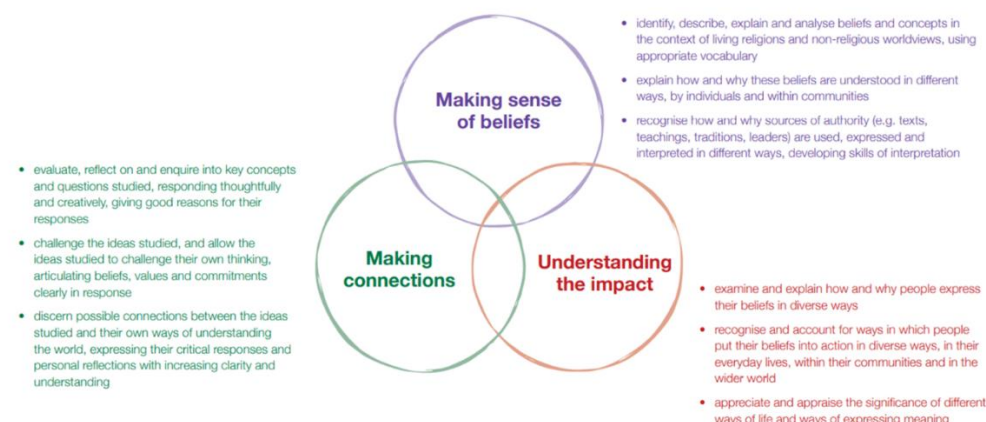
• identify, describe, explain and analyse beliefs and concepts in the context of living religions and non-religious worldviews, using appropriate vocabulary

• explain how and why these beliefs are understood in different ways, by individuals and within communities

• recognise how and why sources of authority (e.g. texts, teachings, traditions, leaders) are used, expressed and interpreted in different ways, developing skills of interpretation

Making sense of beliefs

• evaluate, reflect on and enquire into key concepts and questions studied, responding thoughtfully and creatively, giving good reasons for their responses

• challenge the ideas studied, and allow the ideas studied to challenge their own thinking, articulating beliefs, values and commitments clearly in response

• discern possible connections between the ideas studied and their own ways of understanding the world, expressing their critical responses and personal reflections with increasing clarity and understanding

Making connections

Understanding the impact

• examine and explain how and why people express their beliefs in diverse ways

• recognise and account for ways in which people put their beliefs into action in diverse ways, in their everyday lives, within their communities and in the wider world

• appreciate and appraise the significance of different ways of life and ways of expressing meaning